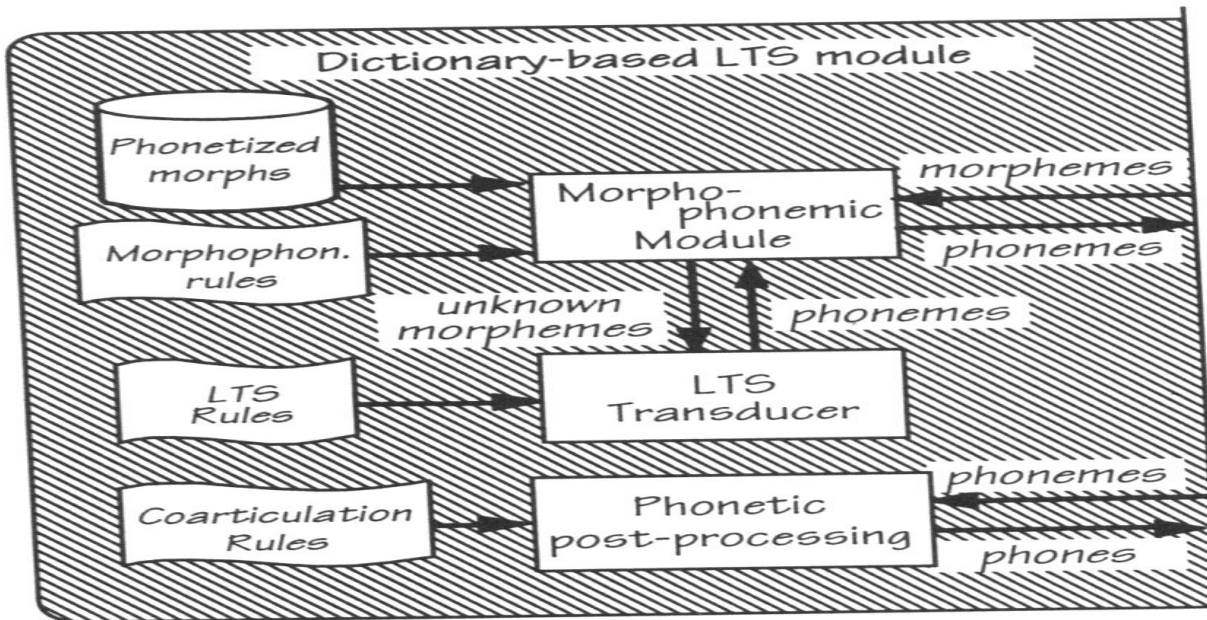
Dictionary-based LTS module

Phonetized morphs

Morphophon. rules

Morpho-phonemic Module

morphemes

phonemes

unknown morphemes

phonemes

LTS Rules

LTS Transducer

Coarticulation Rules

Phonetic post-processing

phonemes

phones